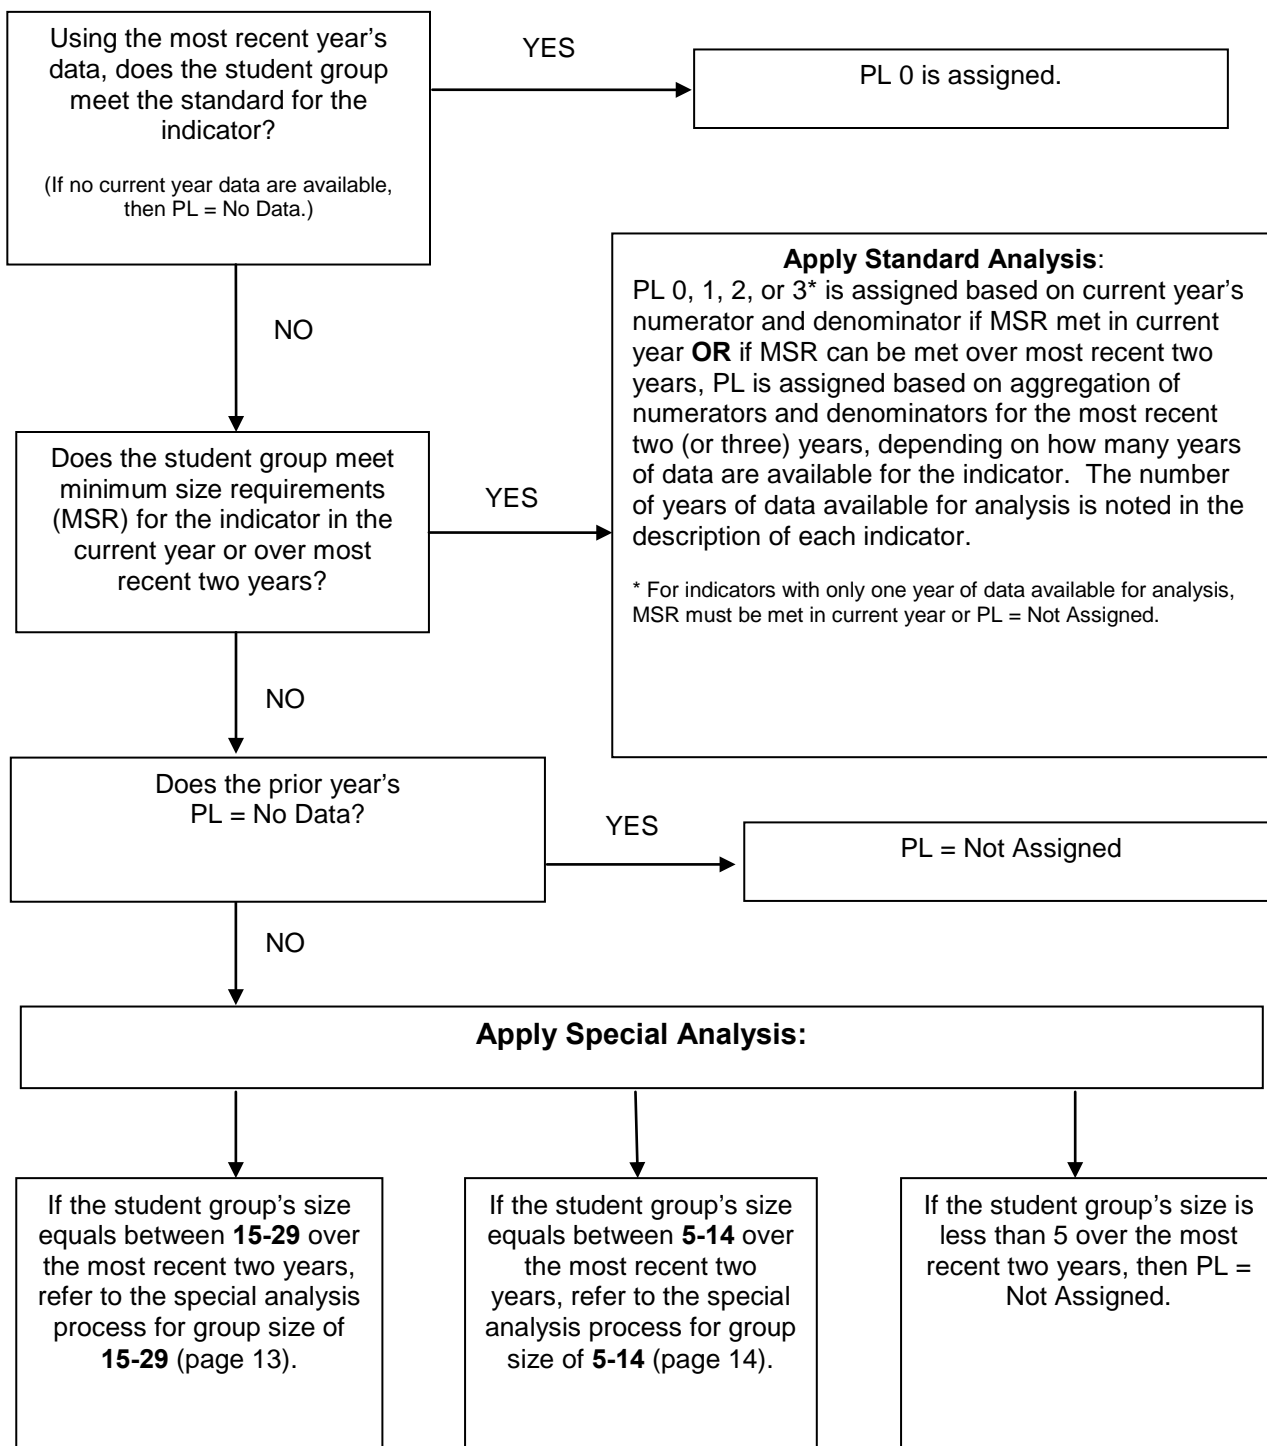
Using the most recent year's data, does the student group meet the standard for the indicator?

(If no current year data are available, then PL = No Data.)

YES

PL 0 is assigned.

NO

Apply Standard Analysis:
PL 0, 1, 2, or 3* is assigned based on current year's numerator and denominator if MSR met in current year OR if MSR can be met over most recent two years, PL is assigned based on aggregation of numerators and denominators for the most recent two (or three) years, depending on how many years of data are available for the indicator. The number of years of data available for analysis is noted in the description of each indicator.

* For indicators with only one year of data available for analysis, MSR must be met in current year or PL = Not Assigned.

Does the student group meet minimum size requirements (MSR) for the indicator in the current year or over most recent two years?

YES

NO

Does the prior year's PL = No Data?

YES

PL = Not Assigned

NO

Apply Special Analysis:

If the student group's size equals between 15-29 over the most recent two years, refer to the special analysis process for group size of 15-29 (page 13).

If the student group's size equals between 5-14 over the most recent two years, refer to the special analysis process for group size of 5-14 (page 14).

If the student group's size is less than 5 over the most recent two years, then PL = Not Assigned.